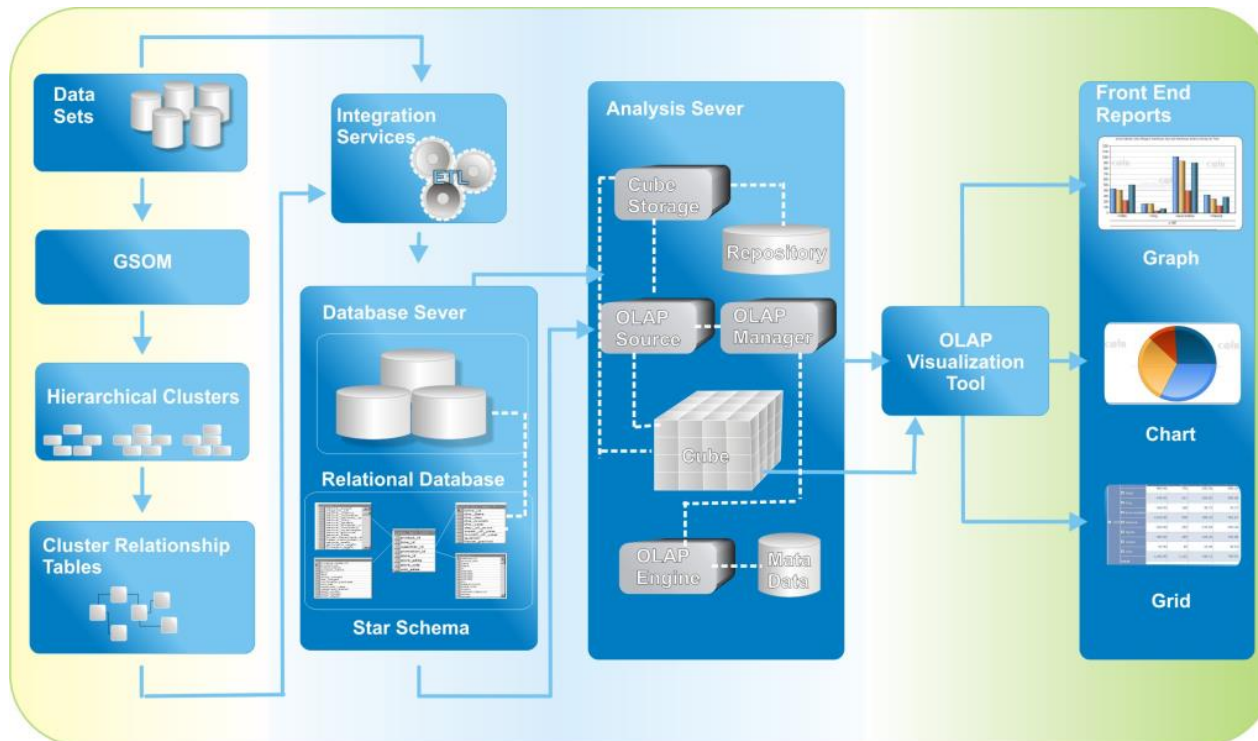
Data Sets

GSOM

Hierarchical Clusters

Cluster Relationship Tables

Integration Services

ETL

Database Sever

Relational Database

Star Schema

Analysis Sever

Cube Storage

Repository

OLAP Source

OLAP Manager

Cube

OLAP Engine

Mata Data

OLAP Visualization Tool

Front End Reports

Graph

Chart

Grid